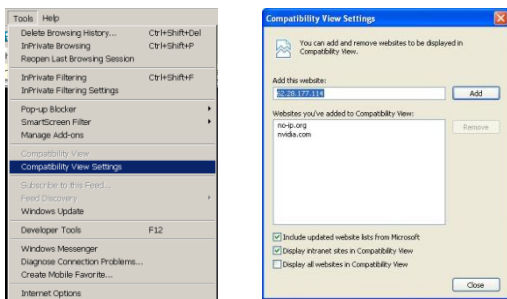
Tools Help

Delete Browsing History... Ctrl+Shift+Del
InPrivate Browsing Ctrl+Shift+P
Reopen Last Browsing Session

InPrivate Filtering Ctrl+Shift+F
InPrivate Filtering Settings

Pop-up Blocker
SmartScreen Filter
Manage Add-ons

Compatibility View
Compatibility View Settings

Subscribe to this Feed...
Feed Discovery
Windows Update

Developer Tools F12

Windows Messenger
Diagnose Connection Problems...
Create Mobile Favorite...

Internet Options

Compatibility View Settings

You can add and remove websites to be displayed in Compatibility View.

Add this website:
52.28.177.114
Add

Websites you've added to Compatibility View:
no-ip.org
nvidia.com
Remove

Include updated website lists from Microsoft
Display intranet sites in Compatibility View
Display all websites in Compatibility View

Close